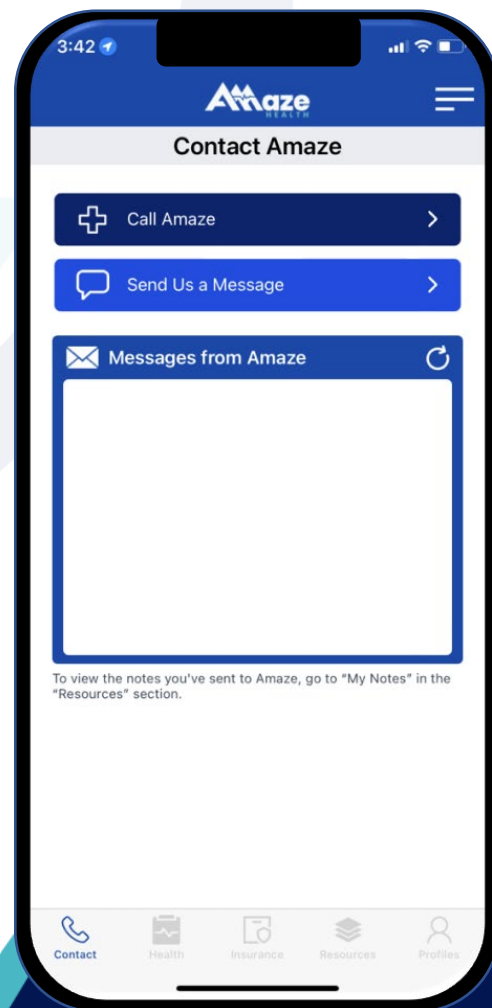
3:42

Amaze HEALTH

Contact Amaze

Call Amaze

Send Us a Message

Messages from Amaze

To view the notes you've sent to Amaze, go to "My Notes" in the "Resources" section.

Contact Health Insurance Resources Profiles